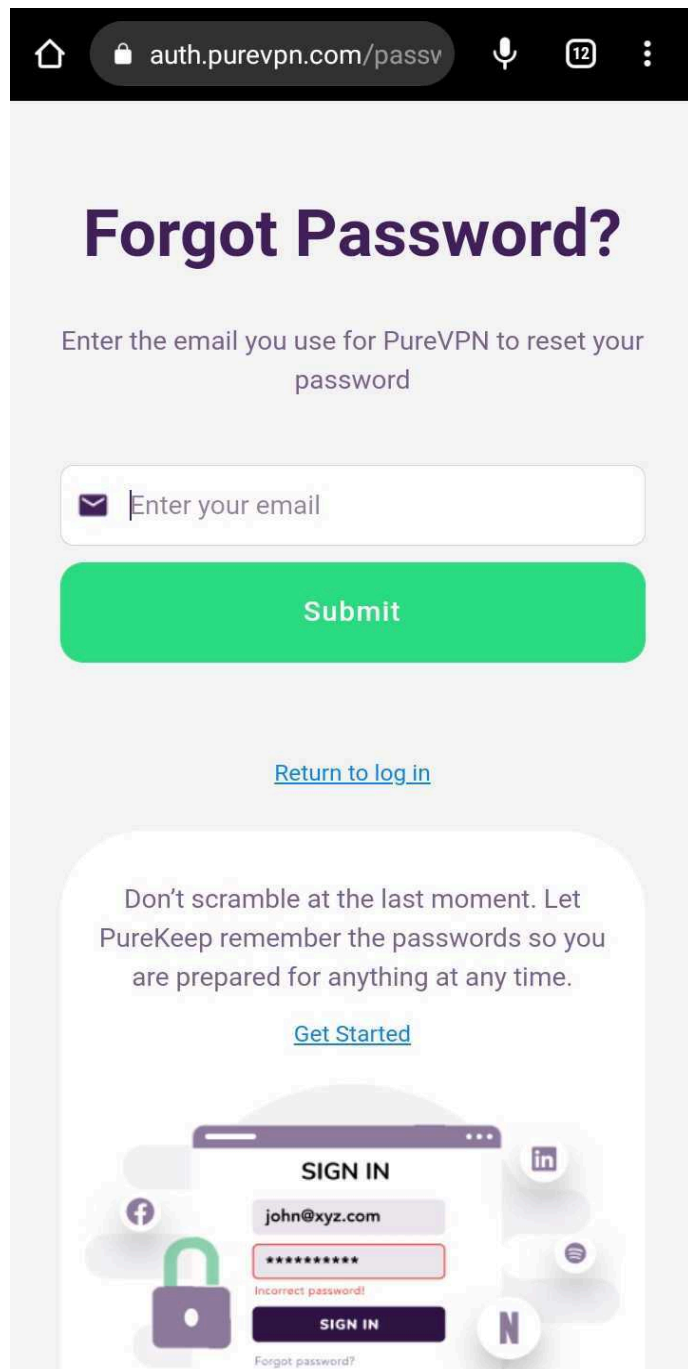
auth.purevpn.com/passv

12

Forgot Password?

Enter the email you use for PureVPN to reset your password

Enter your email

Submit

Return to log in

Don’t scramble at the last moment. Let PureKeep remember the passwords so you are prepared for anything at any time.

Get Started

SIGN IN

john@xyz.com

**********

Incorrect password!

SIGN IN

Forgot password?

N